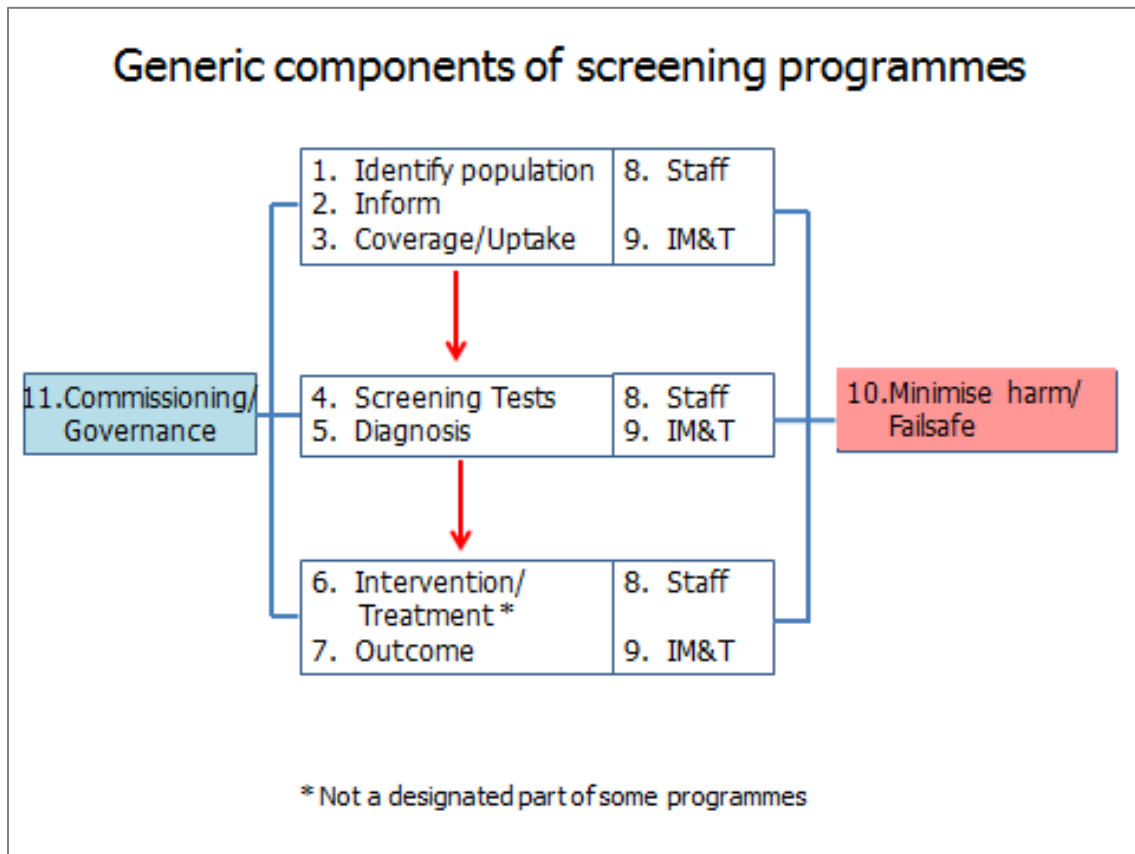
Generic components of screening programmes

1. Identify population
2. Inform
3. Coverage/Uptake

8. Staff

9. IM&T

11.Commissioning/ Governance

4. Screening Tests
5. Diagnosis

8. Staff
9. IM&T

10.Minimise harm/ Failsafe

6. Intervention/ Treatment *
7. Outcome

8. Staff

9. IM&T

* Not a designated part of some programmes